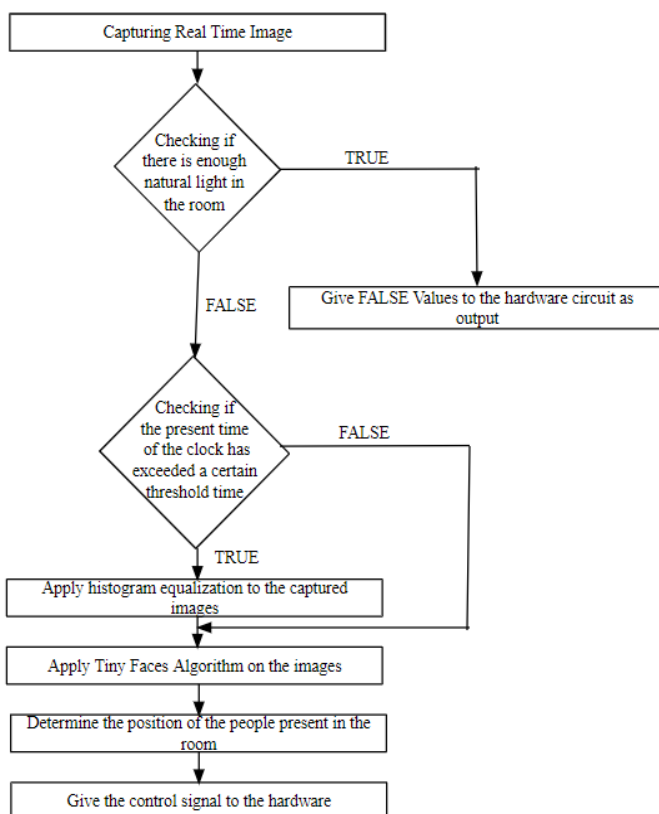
Capturing Real Time Image

Checking if there is enough natural light in the room

TRUE

Give FALSE Values to the hardware circuit as output

FALSE

Checking if the present time of the clock has exceeded a certain threshold time

FALSE

TRUE

Apply histogram equalization to the captured images

Apply Tiny Faces Algorithm on the images

Determine the position of the people present in the room

Give the control signal to the hardware